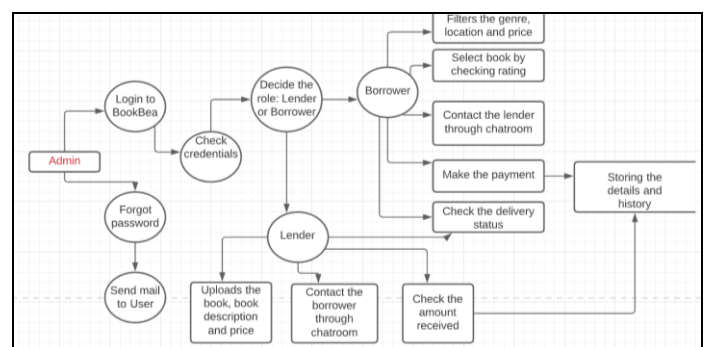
Admin

Login to BookBea

Check credentials

Decide the role: Lender or Borrower

Borrower

Filters the genre, location and price

Select book by checking rating

Contact the lender through chatroom

Make the payment

Check the delivery status

Storing the details and history

Forgot password

Send mail to User

Lender

Uploads the book, book description and price

Contact the borrower through chatroom

Check the amount received